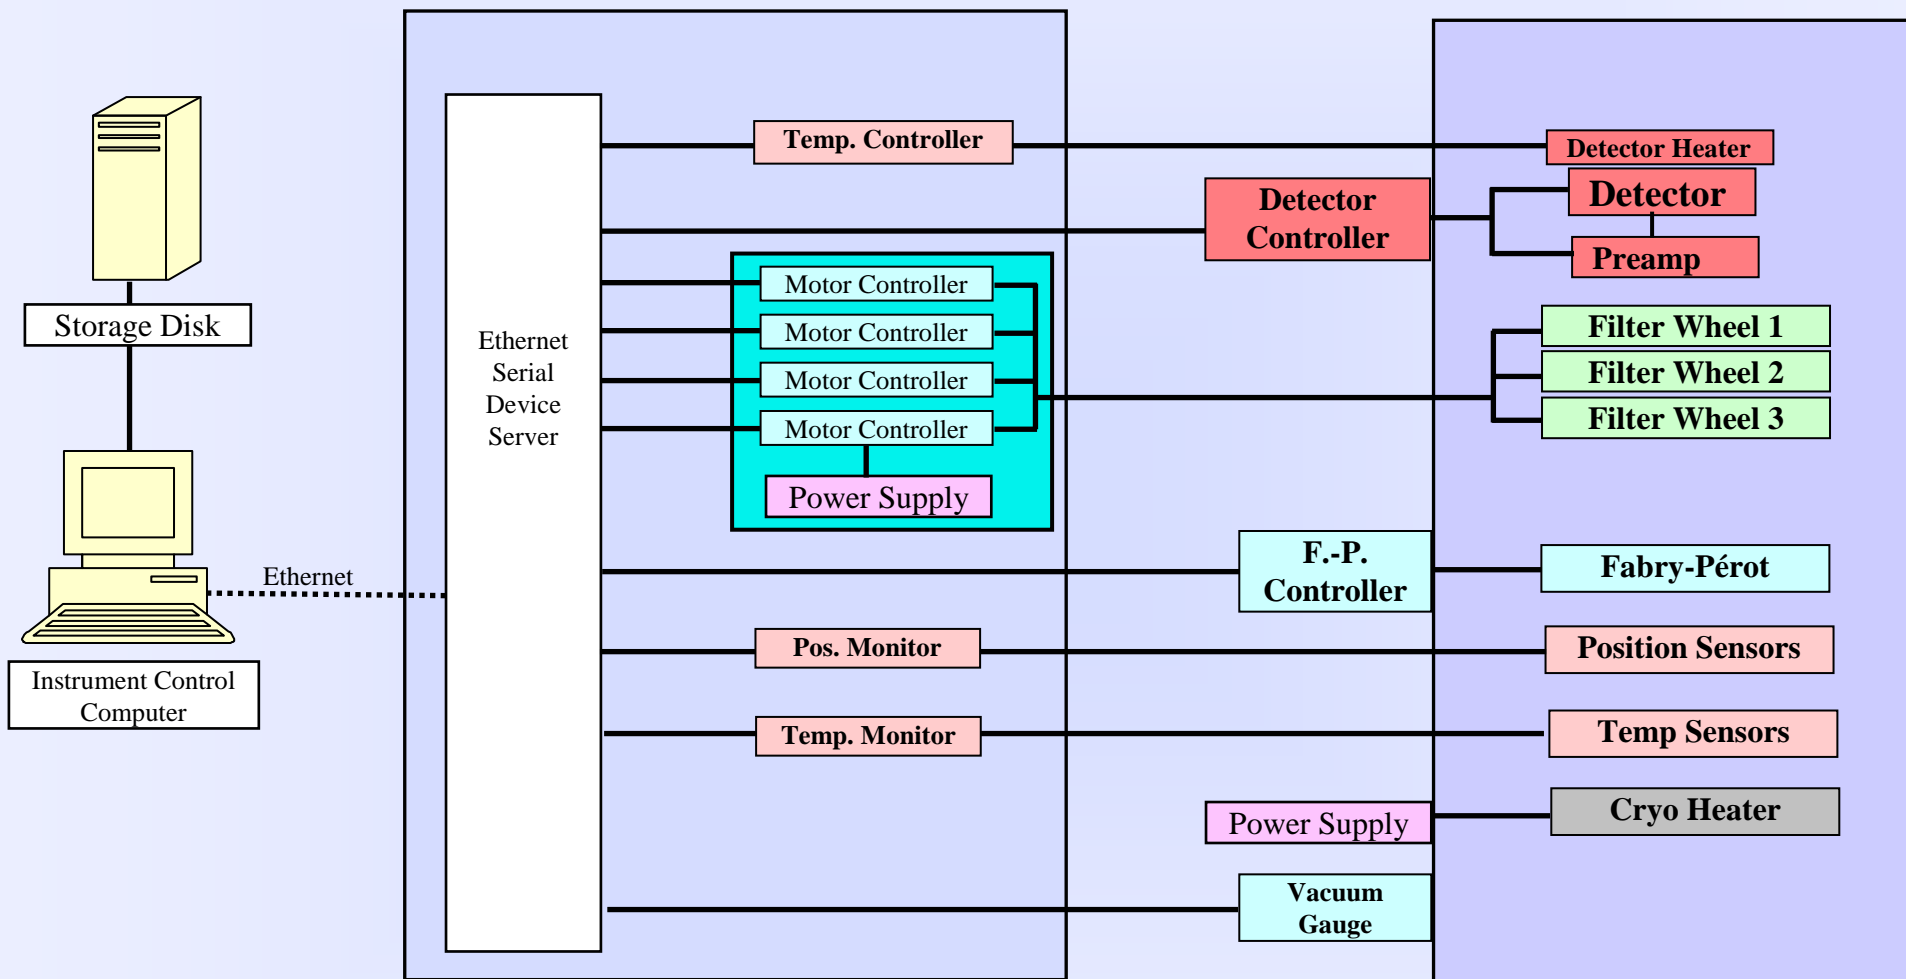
Storage Disk

Ethernet

Instrument Control Computer

Ethernet Serial Device Server

Temp. Controller

Detector Controller

Motor Controller

Motor Controller

Motor Controller

Motor Controller

Power Supply

F.-P. Controller

Pos. Monitor

Temp. Monitor

Power Supply

Vacuum Gauge

Detector Heater

Detector

Preamp

Filter Wheel 1

Filter Wheel 2

Filter Wheel 3

Fabry-Pérot

Position Sensors

Temp Sensors

Cryo Heater